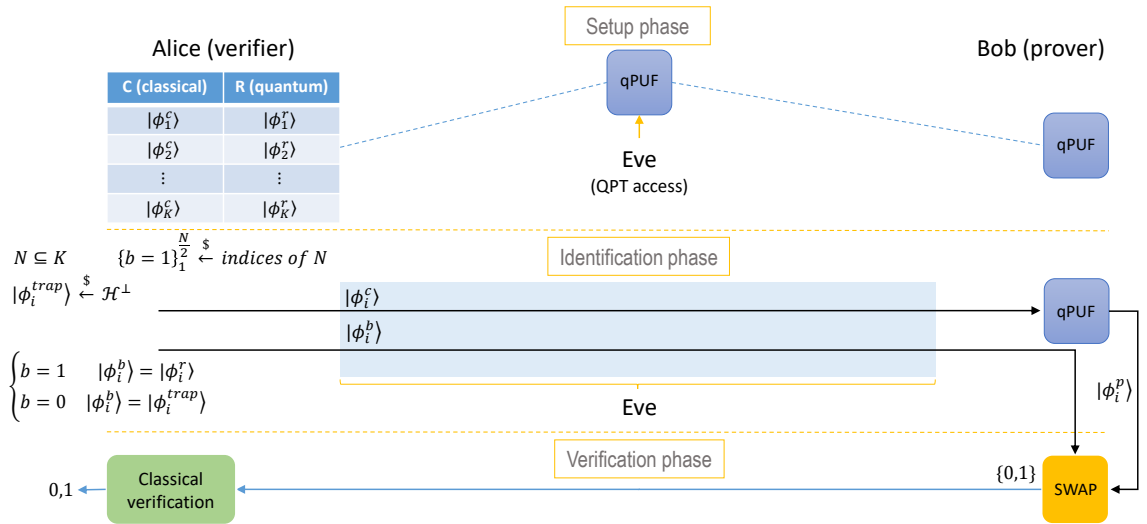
Setup phase

Alice (verifier)

Bob (prover)

| C (classical) | R (quantum) |
|---|---|
| $|\phi_1^c\rangle$ | $|\phi_1^r\rangle$ |
| $|\phi_2^c\rangle$ | $|\phi_2^r\rangle$ |
| ⋮ | ⋮ |
| $|\phi_K^c\rangle$ | $|\phi_K^r\rangle$ |

qPUF

qPUF

Eve
(QPT access)

$N \subseteq K$ $\{b=1\}_1^{\frac{N}{2}} \overset{\$}{\leftarrow} indices\ of\ N$

Identification phase

$|\phi_i^{trap}\rangle \overset{\$}{\leftarrow} \mathcal{H}^{\perp}$

$|\phi_i^c\rangle$

qPUF

$|\phi_i^b\rangle$

$\begin{cases} b=1 & |\phi_i^b\rangle = |\phi_i^r\rangle \\ b=0 & |\phi_i^b\rangle = |\phi_i^{trap}\rangle \end{cases}$

$|\phi_i^p\rangle$

Eve

Verification phase

0,1

Classical verification

{0,1}

SWAP